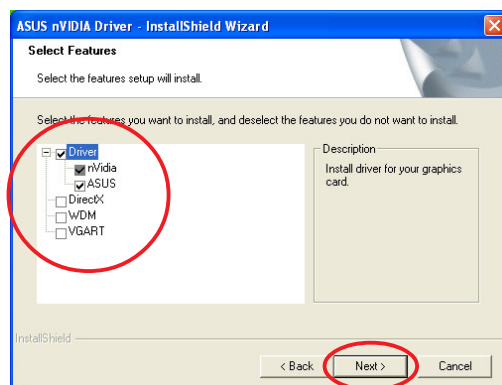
ASUS nVIDIA Driver - InstallShield Wizard

Select Features

Select the features setup will install.

Select the features you want to install, and deselect the features you do not want to install.

Driver
nVidia
ASUS
DirectX
WDM
VGART

Description
Install driver for your graphics card.

InstallShield

< Back
Next >
Cancel